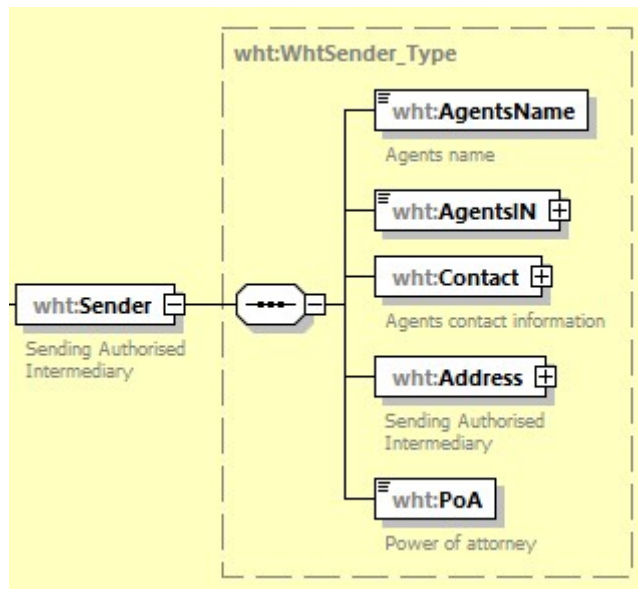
wht:WhtSender_Type

wht:Sender

Sending Authorised Intermediary

wht:AgentsName

Agents name

wht:AgentsIN

wht:Contact

Agents contact information

wht:Address

Sending Authorised Intermediary

wht:PoA

Power of attorney